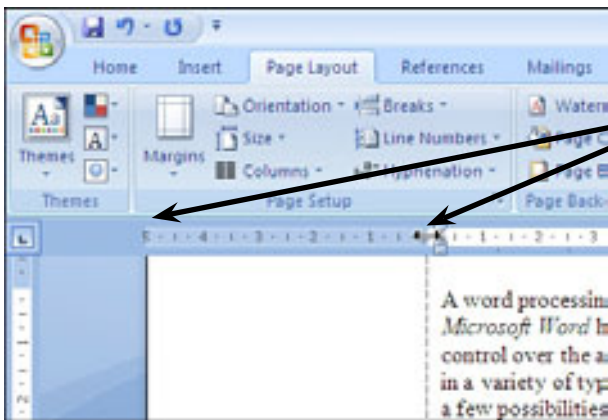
Home Insert Page Layout References Mailings

Themes
A
Themes

Margins

Orientation
Size
Columns

Breaks
Line Numbers
Hyphenation

Page Setup

Water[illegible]
Page C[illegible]
Page B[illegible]
Page Back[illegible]

5 · 4 · 3 · 2 · 1 · 1 · 2 · 3

A word processin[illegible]
*Microsoft Word* h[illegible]
control over the a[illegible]
in a variety of typ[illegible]
a few possibilities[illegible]